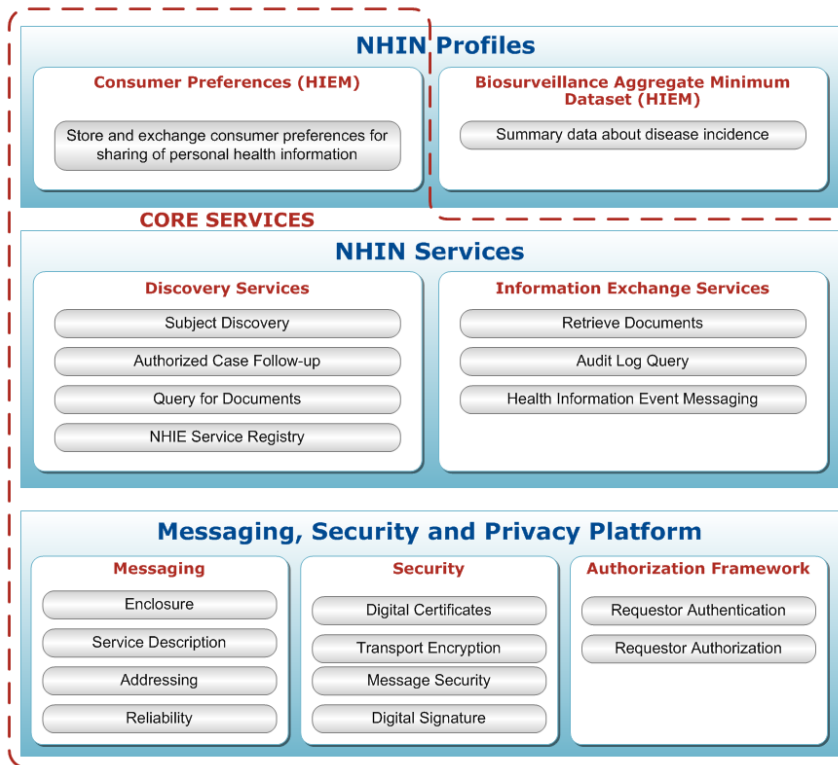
NHIN Profiles

Consumer Preferences (HIEM)

Store and exchange consumer preferences for sharing of personal health information

Biosurveillance Aggregate Minimum Dataset (HIEM)

Summary data about disease incidence

CORE SERVICES

NHIN Services

Discovery Services

Subject Discovery

Authorized Case Follow-up

Query for Documents

NHIE Service Registry

Information Exchange Services

Retrieve Documents

Audit Log Query

Health Information Event Messaging

Messaging, Security and Privacy Platform

Messaging

Enclosure

Service Description

Addressing

Reliability

Security

Digital Certificates

Transport Encryption

Message Security

Digital Signature

Authorization Framework

Requestor Authentication

Requestor Authorization